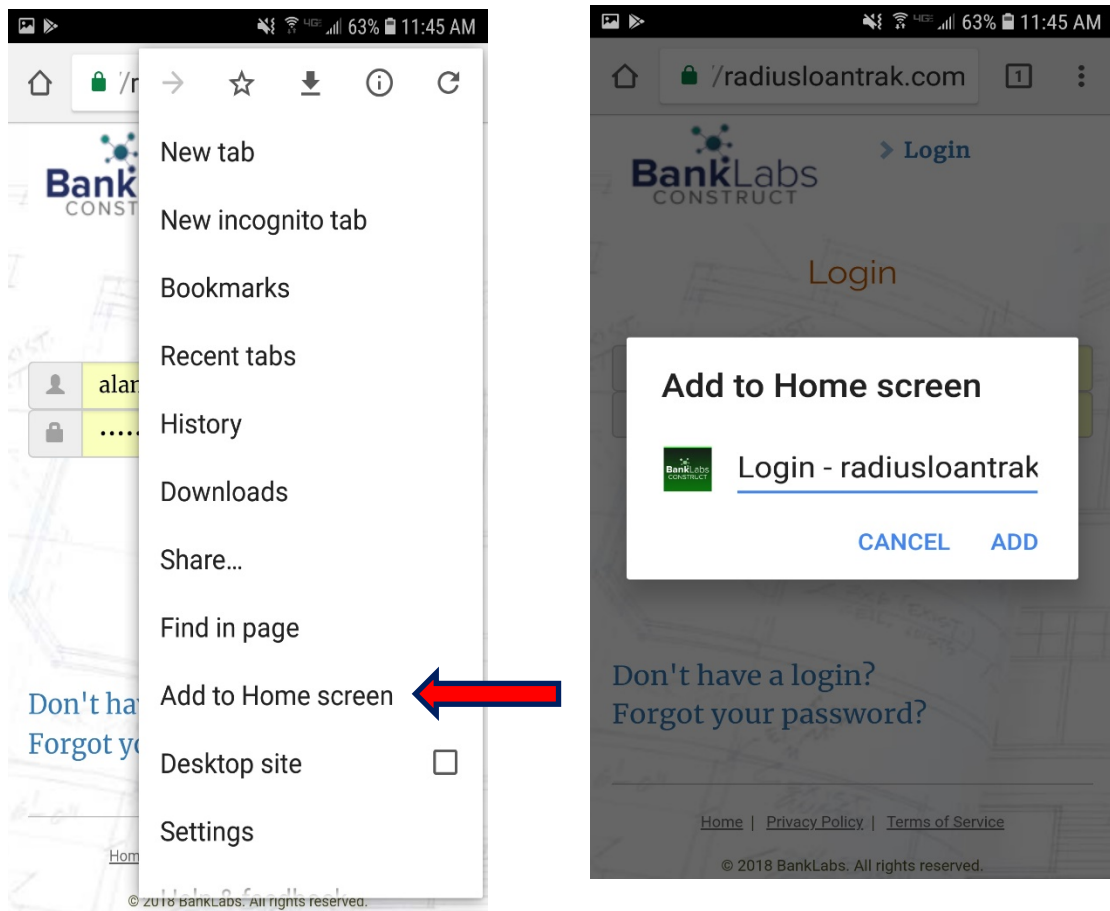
63% 11:45 AM

https://r

Bank
CONST

alan
.....

New tab
New incognito tab
Bookmarks
Recent tabs
History
Downloads
Share...
Find in page
Add to Home screen
Desktop site
Settings
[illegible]

Don't hav
Forgot yo

Hom

© 2018 BankLabs. All rights reserved.

63% 11:45 AM

https://radiusloantrak.com 1

BankLabs
CONSTRUCT

> Login

Login

Add to Home screen

BankLabs CONSTRUCT

Login - radiusloantrak

CANCEL ADD

Don't have a login?
Forgot your password?

Home | Privacy Policy | Terms of Service

© 2018 BankLabs. All rights reserved.